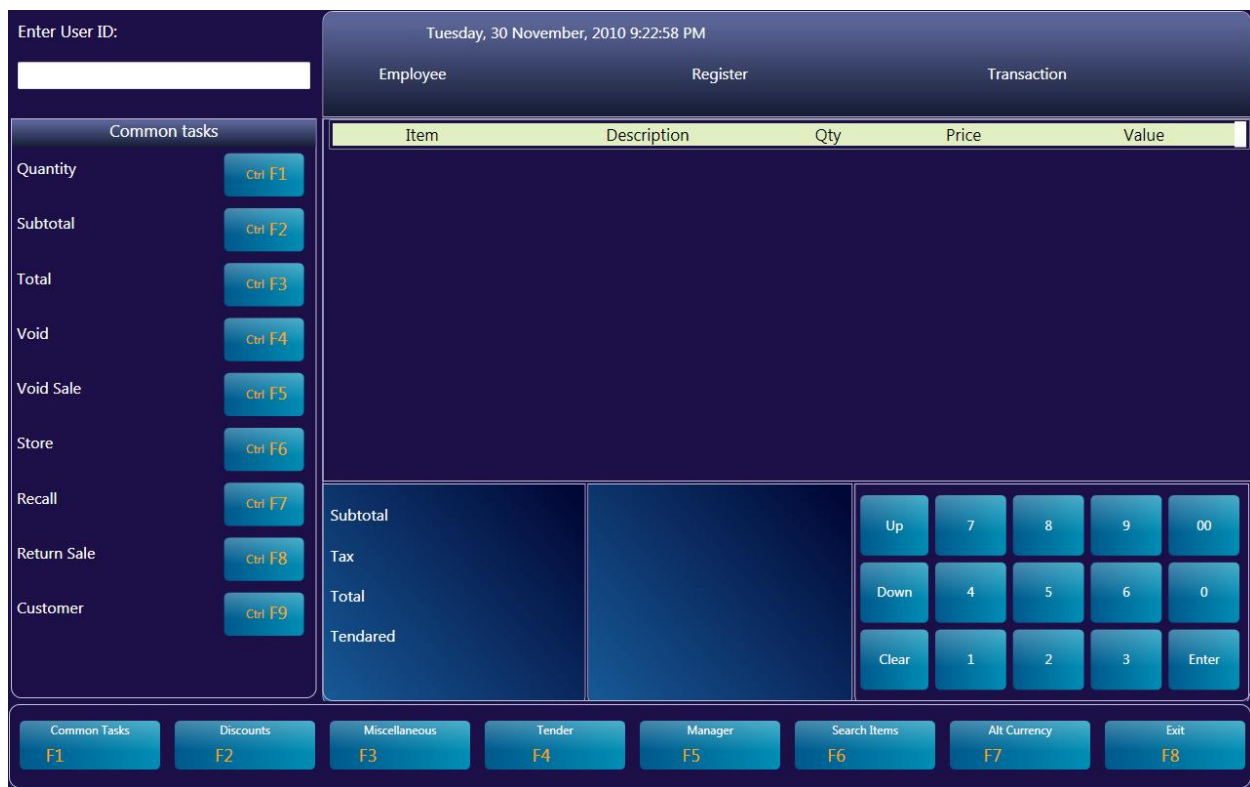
Enter User ID:

Tuesday, 30 November, 2010 9:22:58 PM

Employee

Register

Transaction

Common tasks

Quantity Ctrl F1

Subtotal Ctrl F2

Total Ctrl F3

Void Ctrl F4

Void Sale Ctrl F5

Store Ctrl F6

Recall Ctrl F7

Return Sale Ctrl F8

Customer Ctrl F9

| Item | Description | Qty | Price | Value |
|---|---|---|---|---|

Subtotal

Tax

Total

Tendared

Up 7 8 9 00

Down 4 5 6 0

Clear 1 2 3 Enter

Common Tasks F1

Discounts F2

Miscellaneous F3

Tender F4

Manager F5

Search Items F6

Alt Currency F7

Exit F8